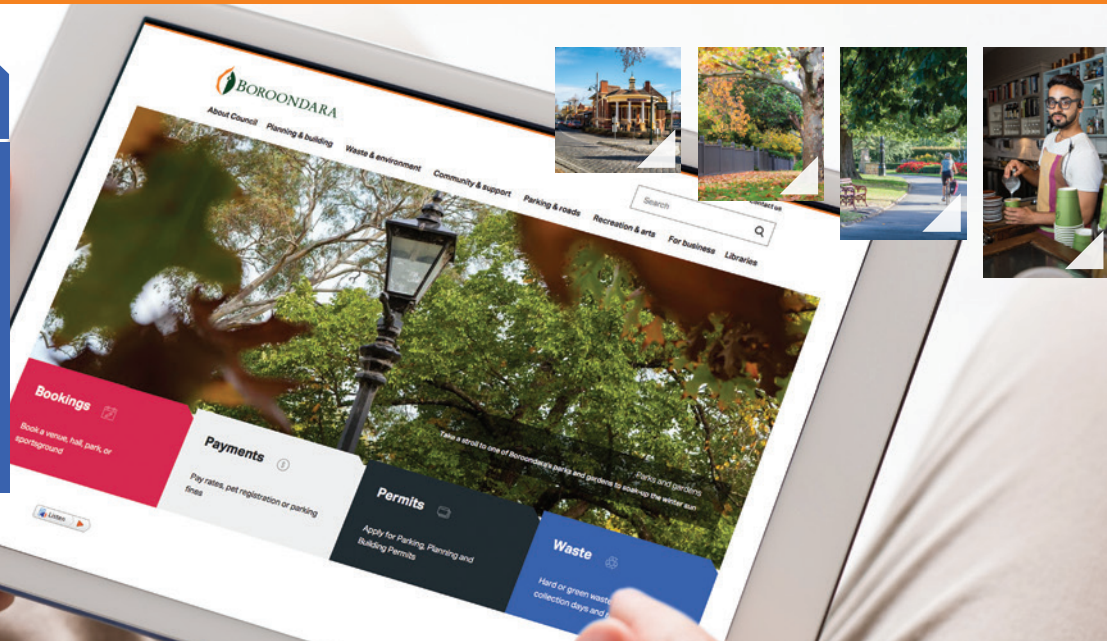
BOROONDARA

About Council Planning & building Waste & environment Community & support Parking & roads Recreation & arts For business Libraries

Contact us

Search

Take a stroll to one of Boroondara's parks and gardens to soak up the winter sun

Parks and gardens

Bookings

Book a venue, hall, park, or sportsground

Payments

Pay rates, pet registration or parking fines

Permits

Apply for Parking, Planning and Building Permits

Waste

Hard or green waste collection days and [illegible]

Listen